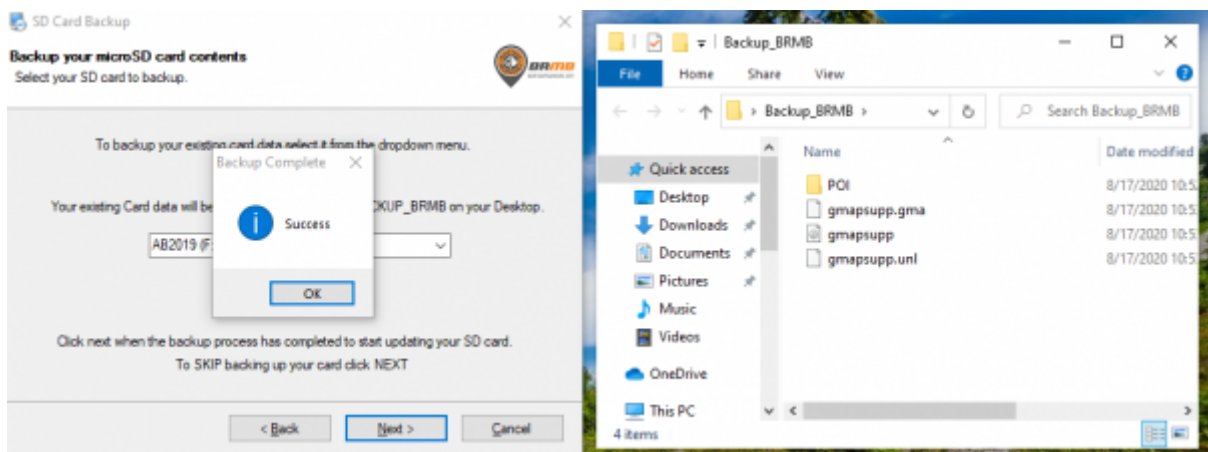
SD Card Backup

Backup your microSD card contents
Select your SD card to backup.

BRMB

To backup your existing card data select it from the dropdown menu.

Your existing Card data will be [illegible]CKUP_BRMB on your Desktop.

AB2019 (F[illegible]

Backup Complete

Success

OK

Click next when the backup process has completed to start updating your SD card.
To SKIP backing up your card click NEXT

< Back
Next >
Cancel

Backup_BRMB

File
Home
Share
View

> Backup_BRMB >

Search Backup_BRMB

Quick access
Desktop
Downloads
Documents
Pictures
Music
Videos
OneDrive
This PC

Name
Date modified

POI 8/17/2020 10:5
gmapsupp.gma 8/17/2020 10:5
gmapsupp 8/17/2020 10:5
gmapsupp.unl 8/17/2020 10:5

4 items